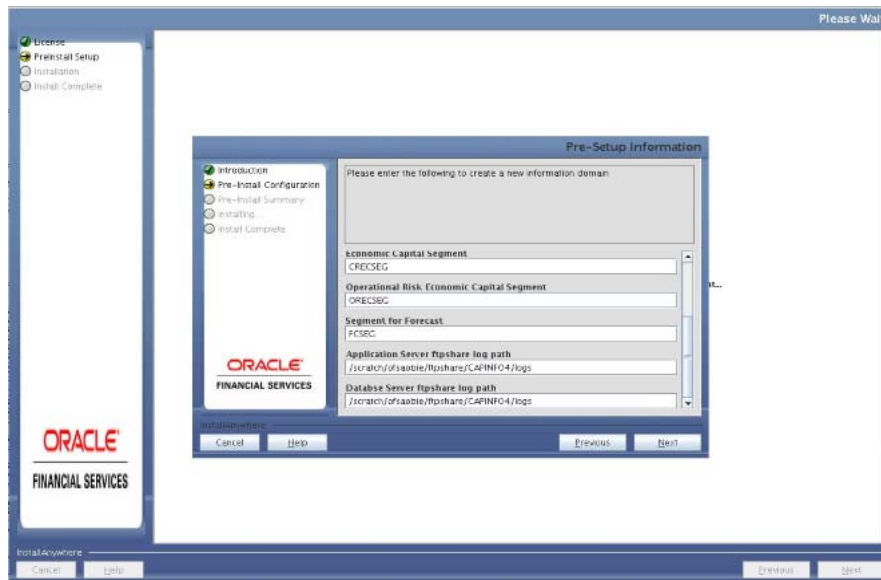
Please Wai

License
Preinstall Setup
Installation
Install Complete

Pre-Setup Information

Introduction
Pre-Install Configuration
Pre-Install Summary
Installing...
Install Complete

Please enter the following to create a new information domain

Economic Capital Segment
CRECSEG
Operational Risk Economic Capital Segment
ORECSEG
Segment for Forecast
FCSEG
Application Server ftpshare log path
/scratch/ofsaabie/ftpshare/CAPINFO4/logs
Databse Server ftpshare log path
/scratch/ofsaabie/ftpshare/CAPINFO4/logs

ORACLE
FINANCIAL SERVICES

InstallAnywhere
Cancel
Help
Previous
Next

t...

ORACLE
FINANCIAL SERVICES

InstallAnywhere
Cancel
Help
Previous
Next